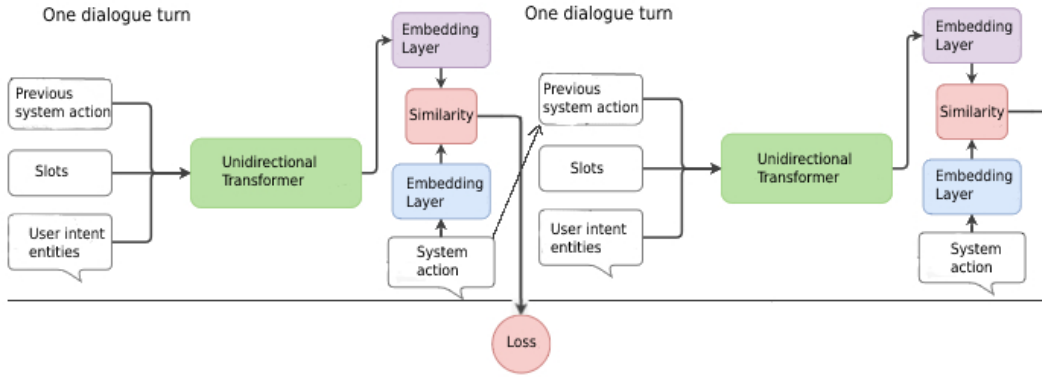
One dialogue turn

Previous system action

Slots

User intent entities

Unidirectional Transformer

Embedding Layer

Similarity

Embedding Layer

System action

One dialogue turn

Previous system action

Slots

User intent entities

Unidirectional Transformer

Embedding Layer

Similarity

Embedding Layer

System action

Loss